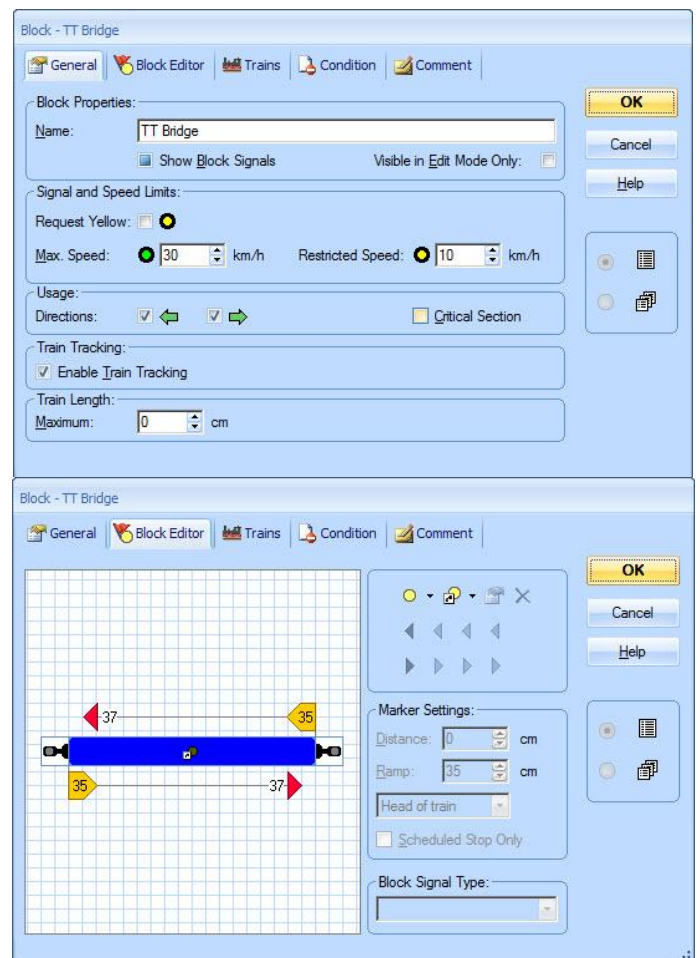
Block - TT Bridge

General | Block Editor | Trains | Condition | Comment

Block Properties:
Name: TT Bridge
Show Block Signals
Visible in Edit Mode Only:

Signal and Speed Limits:
Request Yellow:
Max. Speed: 30 km/h
Restricted Speed: 10 km/h

Usage:
Directions:
Critical Section

Train Tracking:
Enable Train Tracking

Train Length:
Maximum: 0 cm

OK
Cancel
Help

Block - TT Bridge

General | Block Editor | Trains | Condition | Comment

37
35
35
37

Marker Settings:
Distance: 0 cm
Ramp: 35 cm
Head of train
Scheduled Stop Only

Block Signal Type:

OK
Cancel
Help